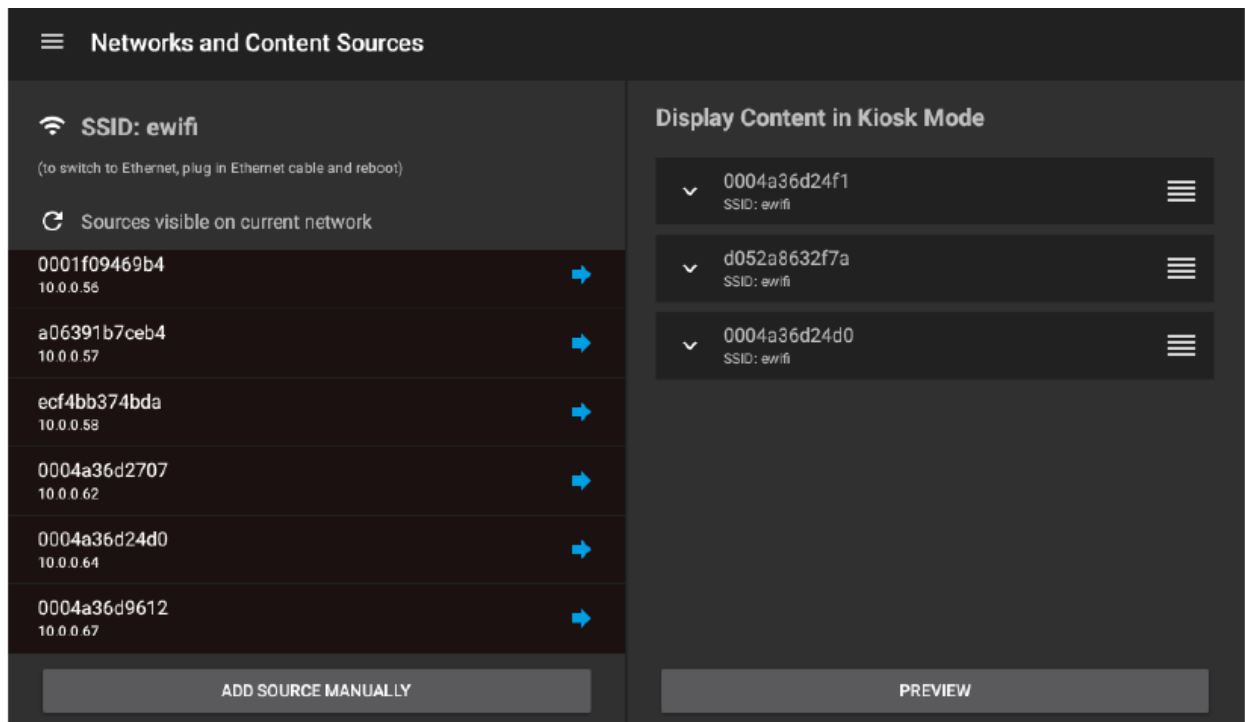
Networks and Content Sources

SSID: ewifi

(to switch to Ethernet, plug in Ethernet cable and reboot)

Sources visible on current network

0001f09469b4
10.0.0.56

a06391b7ceb4
10.0.0.57

ecf4bb374bda
10.0.0.58

0004a36d2707
10.0.0.62

0004a36d24d0
10.0.0.64

0004a36d9612
10.0.0.67

ADD SOURCE MANUALLY

Display Content in Kiosk Mode

0004a36d24f1
SSID: ewifi

d052a8632f7a
SSID: ewifi

0004a36d24d0
SSID: ewifi

PREVIEW